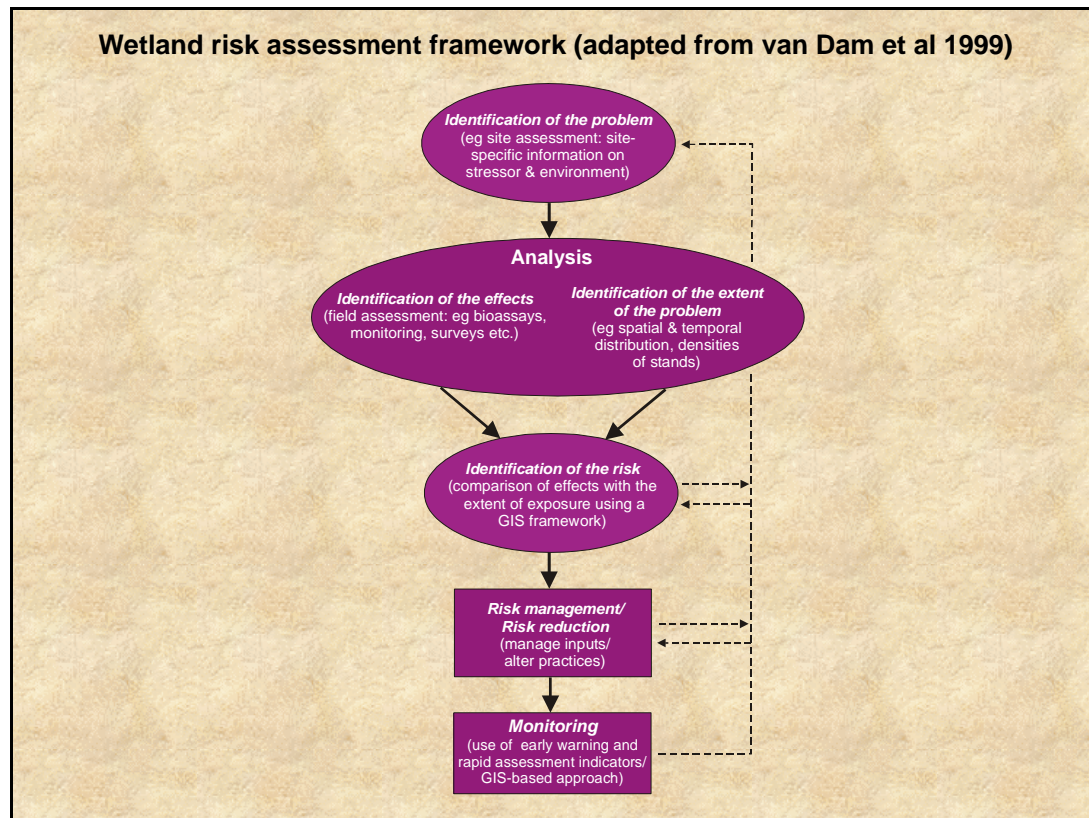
Wetland risk assessment framework (adapted from van Dam et al 1999)

Identification of the problem
(eg site assessment: site-specific information on stressor & environment)

Analysis

Identification of the effects
(field assessment: eg bioassays, monitoring, surveys etc.)

Identification of the extent of the problem
(eg spatial & temporal distribution, densities of stands)

Identification of the risk
(comparison of effects with the extent of exposure using a GIS framework)

Risk management/ Risk reduction
(manage inputs/ alter practices)

Monitoring
(use of early warning and rapid assessment indicators/ GIS-based approach)